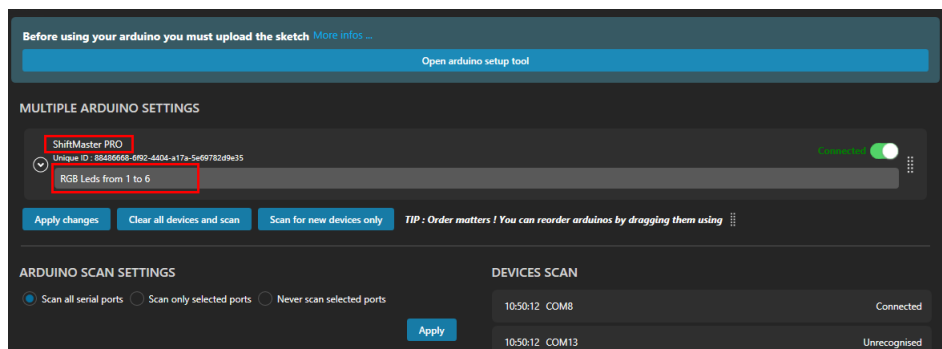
Before using your arduino you must upload the sketch More infos ...

Open arduino setup tool

MULTIPLE ARDUINO SETTINGS

ShiftMaster PRO
Unique ID : 88486668-6f92-4404-a17a-5e69782d9e35
Connected
RGB Leds from 1 to 6

Apply changes | Clear all devices and scan | Scan for new devices only | TIP : Order matters ! You can reorder arduinos by dragging them using

ARDUINO SCAN SETTINGS

Scan all serial ports | Scan only selected ports | Never scan selected ports

Apply

DEVICES SCAN

| | | |
|---|---|---|
| 10:50:12 | COM8 | Connected |
| 10:50:12 | COM13 | Unrecognised |